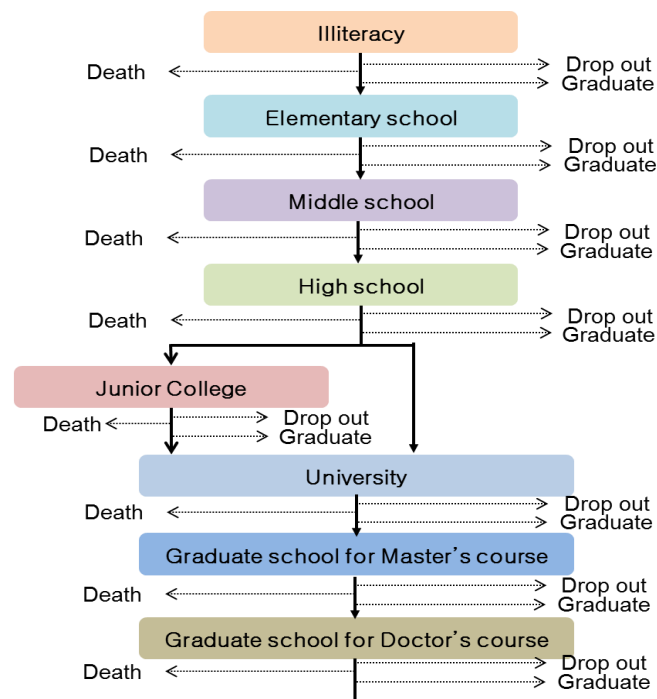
Illiteracy

Death

Drop out

Graduate

Elementary school

Death

Drop out

Graduate

Middle school

Death

Drop out

Graduate

High school

Death

Drop out

Graduate

Junior College

Death

Drop out

Graduate

University

Death

Drop out

Graduate

Graduate school for Master’s course

Death

Drop out

Graduate

Graduate school for Doctor’s course

Death

Drop out

Graduate